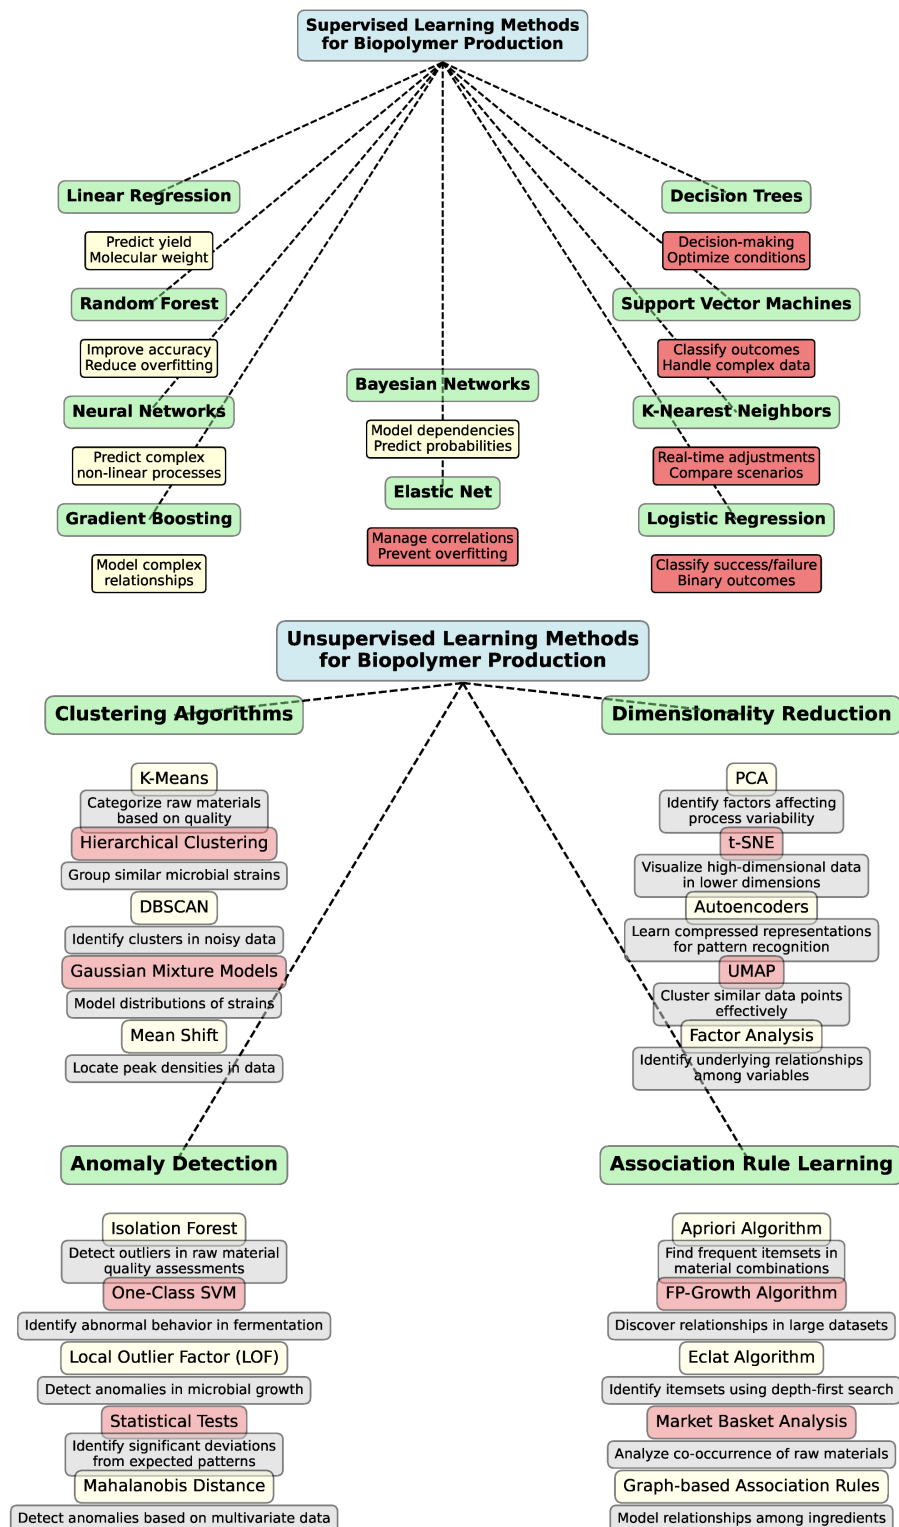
Supervised Learning Methods for Biopolymer Production

Linear Regression

Predict yield
Molecular weight

Random Forest

Improve accuracy
Reduce overfitting

Neural Networks

Predict complex
non-linear processes

Gradient Boosting

Model complex
relationships

Bayesian Networks

Model dependencies
Predict probabilities

Elastic Net

Manage correlations
Prevent overfitting

Decision Trees

Decision-making
Optimize conditions

Support Vector Machines

Classify outcomes
Handle complex data

K-Nearest Neighbors

Real-time adjustments
Compare scenarios

Logistic Regression

Classify success/failure
Binary outcomes

Unsupervised Learning Methods for Biopolymer Production

Clustering Algorithms

K-Means
Categorize raw materials based on quality
Hierarchical Clustering
Group similar microbial strains
DBSCAN
Identify clusters in noisy data
Gaussian Mixture Models
Model distributions of strains
Mean Shift
Locate peak densities in data

Dimensionality Reduction

PCA
Identify factors affecting process variability
t-SNE
Visualize high-dimensional data in lower dimensions
Autoencoders
Learn compressed representations for pattern recognition
UMAP
Cluster similar data points effectively
Factor Analysis
Identify underlying relationships among variables

Anomaly Detection

Isolation Forest
Detect outliers in raw material quality assessments
One-Class SVM
Identify abnormal behavior in fermentation
Local Outlier Factor (LOF)
Detect anomalies in microbial growth
Statistical Tests
Identify significant deviations from expected patterns
Mahalanobis Distance
Detect anomalies based on multivariate data

Association Rule Learning

Apriori Algorithm
Find frequent itemsets in material combinations
FP-Growth Algorithm
Discover relationships in large datasets
Eclat Algorithm
Identify itemsets using depth-first search
Market Basket Analysis
Analyze co-occurrence of raw materials
Graph-based Association Rules
Model relationships among ingredients